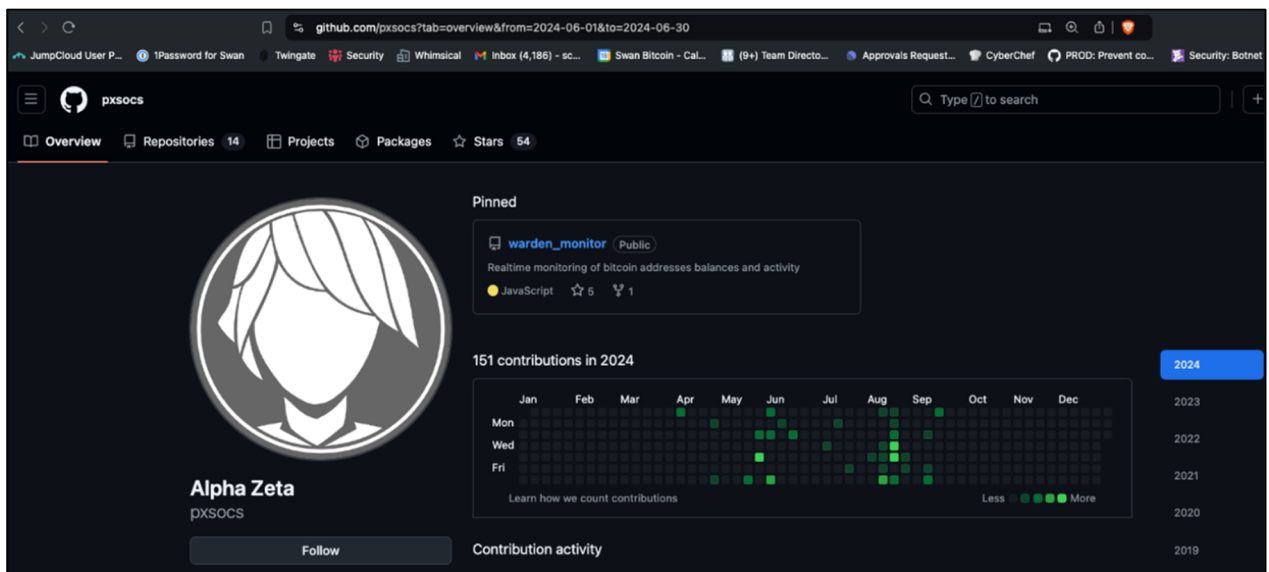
github.com/pxsocs?tab=overview&from=2024-06-01&to=2024-06-30

JumpCloud User P... 1Password for Swan Twingate Security Whimsical Inbox (4,186) - sc... Swan Bitcoin - Cal... (9+) Team Directo... Approvals Request... CyberChef PROD: Prevent co... Security: Botnet

pxsocs

Type / to search

Overview Repositories 14 Projects Packages Stars 54

Pinned

warden_monitor Public

Realtime monitoring of bitcoin addresses balances and activity

JavaScript 5 1

151 contributions in 2024

| Jan | Feb | Mar | Apr | May | Jun | Jul | Aug | Sep | Oct | Nov | Dec |
|---|---|---|---|---|---|---|---|---|---|---|---|

Mon
Wed
Fri

Learn how we count contributions

Less More

2024
2023
2022
2021
2020
2019

Alpha Zeta
pxsocs

Follow

Contribution activity